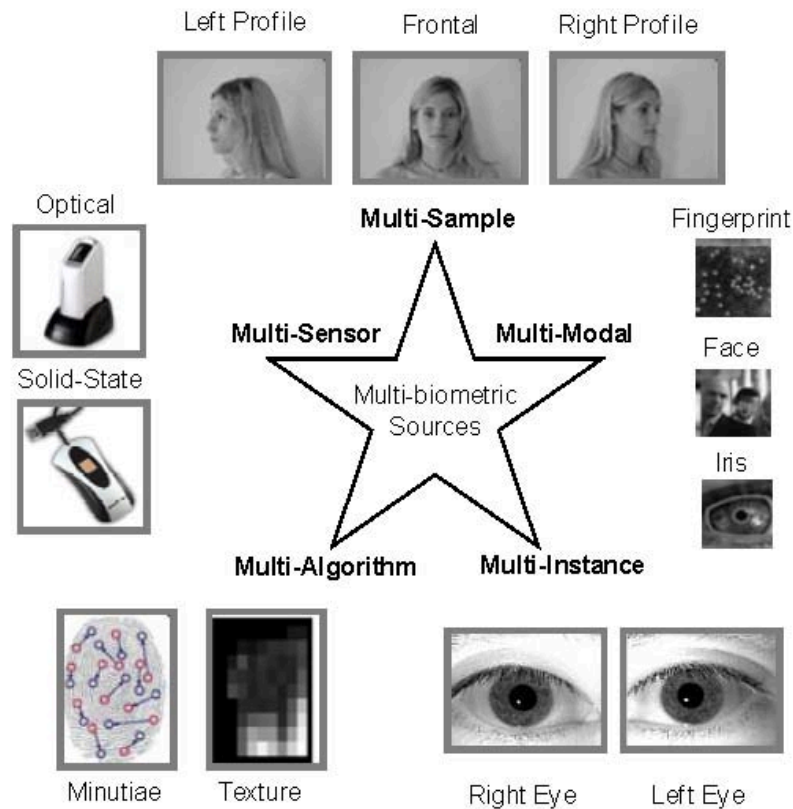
Left Profile
Frontal
Right Profile

Optical

Multi-Sample

Fingerprint

Multi-Sensor

Multi-Modal

Face

Solid-State

Multi-biometric Sources

Iris

Multi-Algorithm

Multi-Instance

Minutiae
Texture

Right Eye
Left Eye